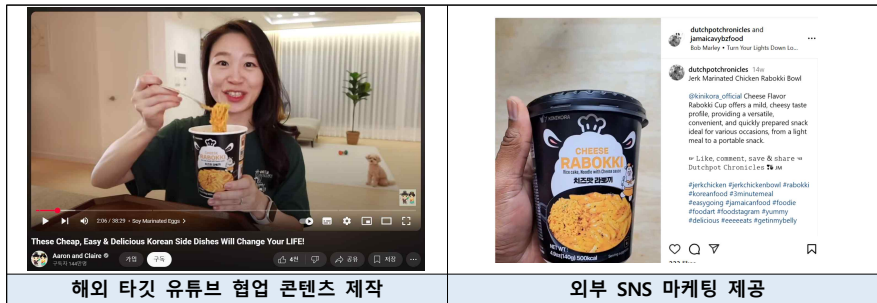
2:06 / 38:29 • Soy Marinated Eggs >

These Cheap, Easy & Delicious Korean Side Dishes Will Change Your LIFE!

Aaron and Claire
구독자 144만명

가입

구독

4천

공유

저장

...

dutchpotchronicles and jamaicawybzfood
Bob Marley • Turn Your Lights Down Lo...

dutchpotchronicles 14w
Jerk Marinated Chicken Rabokki Bowl

@kinikora_official Cheese Flavor Rabokki Cup offers a mild, cheesy taste profile, providing a versatile, convenient, and quickly prepared snack ideal for various occasions, from a light meal to a portable snack.

Like, comment, save & share
Dutchpot Chronicles

#jerkchicken #jerkchickenbowl #rabokki #koreanfood #3minutemeal #easygoing #jamaicanfood #foodie #foodart #foodstagram #yummy #delicious #eeeeeats #getinmybelly

KINIKORA
CHEESE
RABOKKI
Rice cake, Noodle with Cheese sauce
치즈맛 라볶기
NET WT
4.9oz(140g) 500kcal

해외 타깃 유튜브 협업 콘텐츠 제작

외부 SNS 마케팅 제공